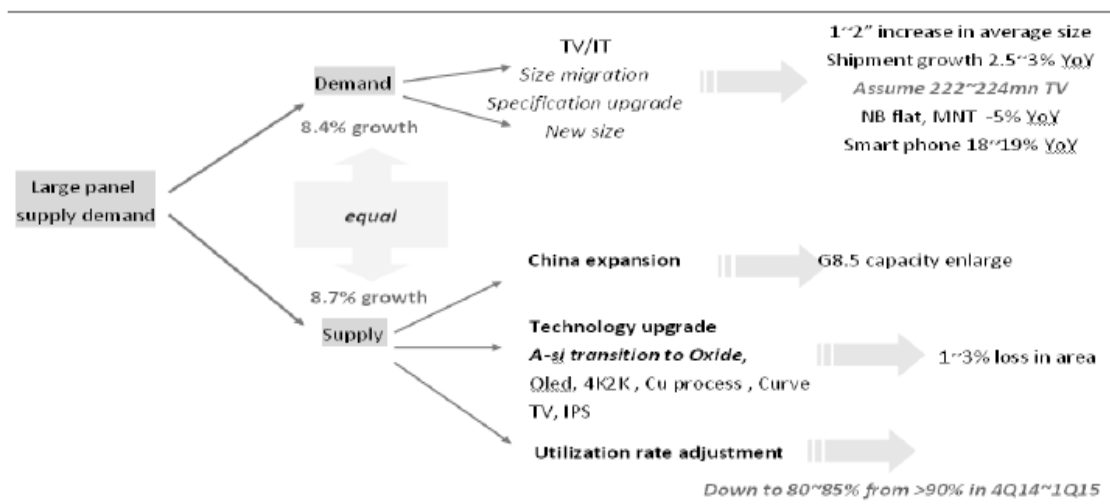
Large panel supply demand

Demand

8.4% growth

TV/IT
Size migration
Specification upgrade
New size

1~2" increase in average size
Shipment growth 2.5~3% YoY
Assume 222~224mn TV
NB flat, MNT -5% YoY
Smart phone 18~19% YoY

equal

8.7% growth

Supply

China expansion

G8.5 capacity enlarge

Technology upgrade
A-si transition to Oxide,
Oled, 4K2K , Cu process , Curve TV, IPS

1~3% loss in area

Utilization rate adjustment

Down to 80~85% from >90% in 4Q14~1Q15